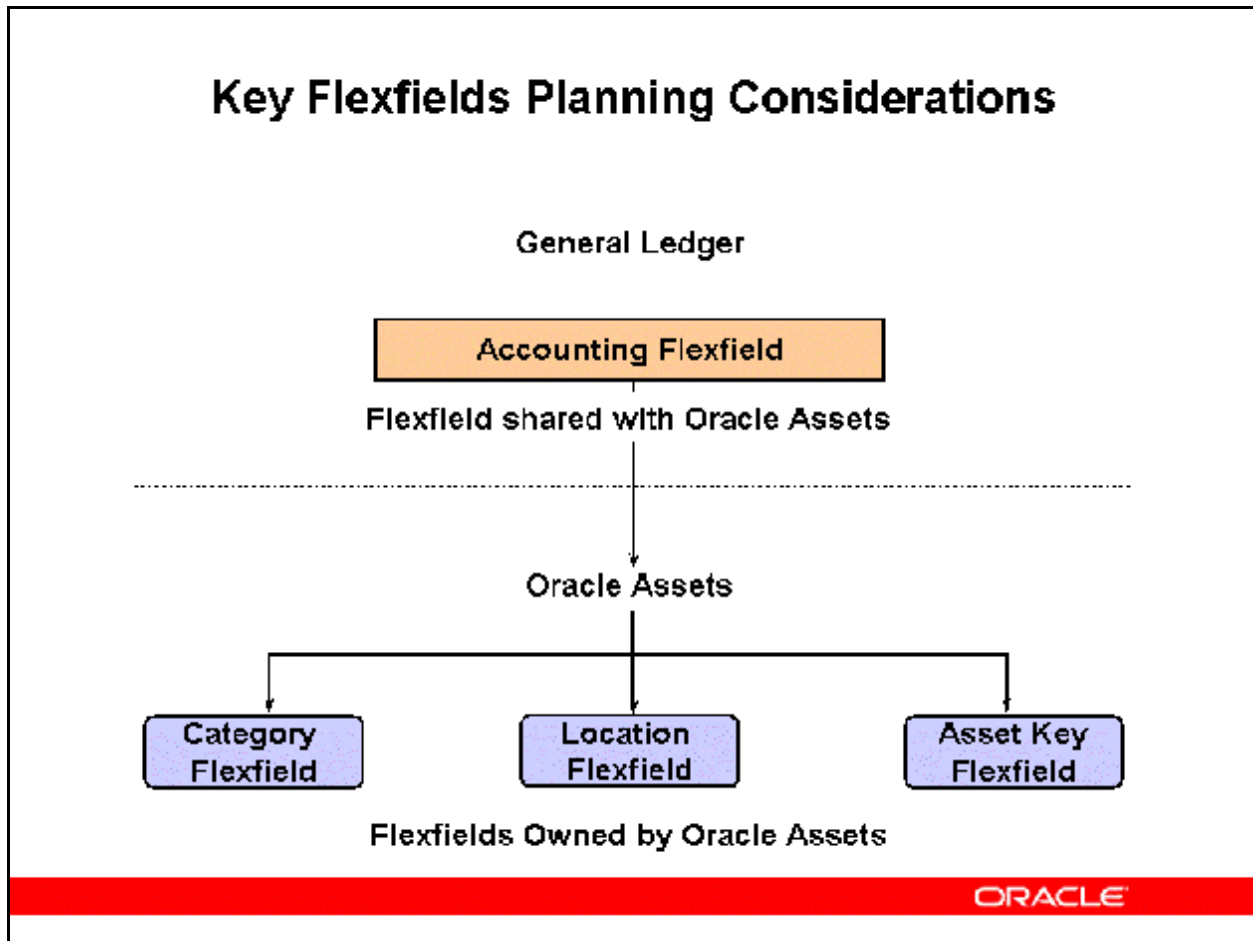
Key Flexfields Planning Considerations

General Ledger

Accounting Flexfield

Flexfield shared with Oracle Assets

Oracle Assets

Category Flexfield

Location Flexfield

Asset Key Flexfield

Flexfields Owned by Oracle Assets

ORACLE